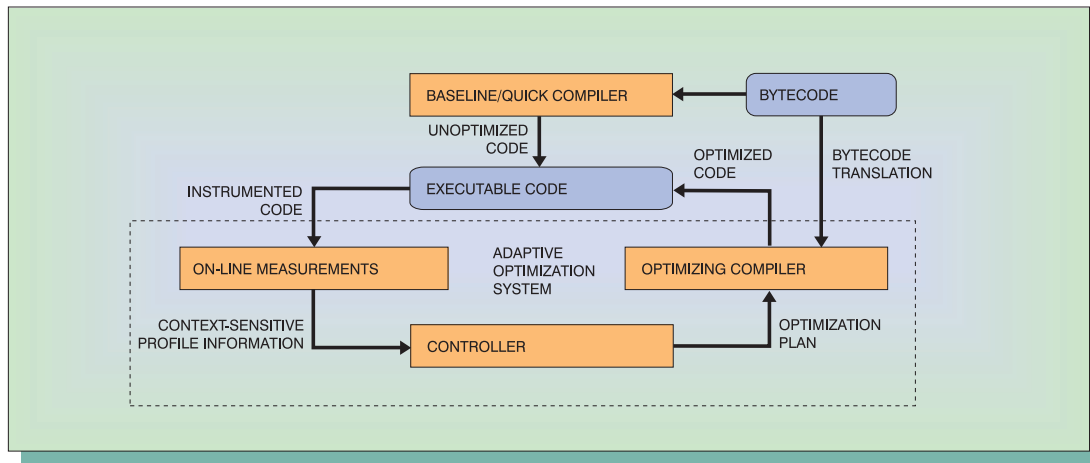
BASELINE/QUICK COMPILER

BYTECODE

UNOPTIMIZED CODE

OPTIMIZED CODE

BYTECODE TRANSLATION

INSTRUMENTED CODE

EXECUTABLE CODE

ON-LINE MEASUREMENTS

ADAPTIVE OPTIMIZATION SYSTEM

OPTIMIZING COMPILER

CONTEXT-SENSITIVE PROFILE INFORMATION

CONTROLLER

OPTIMIZATION PLAN